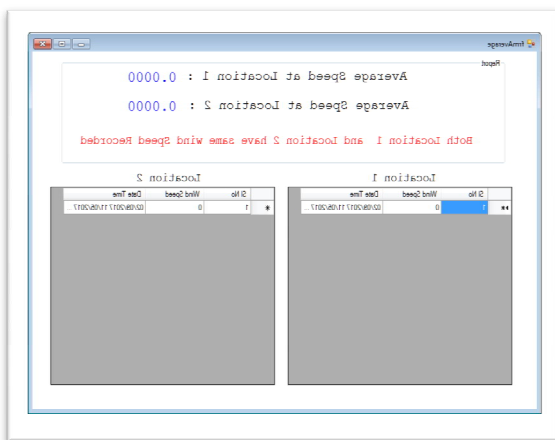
frmAverage

Report

Average Speed at Location 1 : 0.0000

Average Speed at Location 2 : 0.0000

Both Location 1 and Location 2 have same wind Speed Recorded

Location 1

| | Sl No | Wind Speed | Date Time |
|---|---|---|---|
| ▶* | 1 | 0 | 02/08/2017 11:08/2017 ... |

Location 2

| | Sl No | Wind Speed | Date Time |
|---|---|---|---|
| * | 1 | 0 | 02/08/2017 11:08/2017 ... |